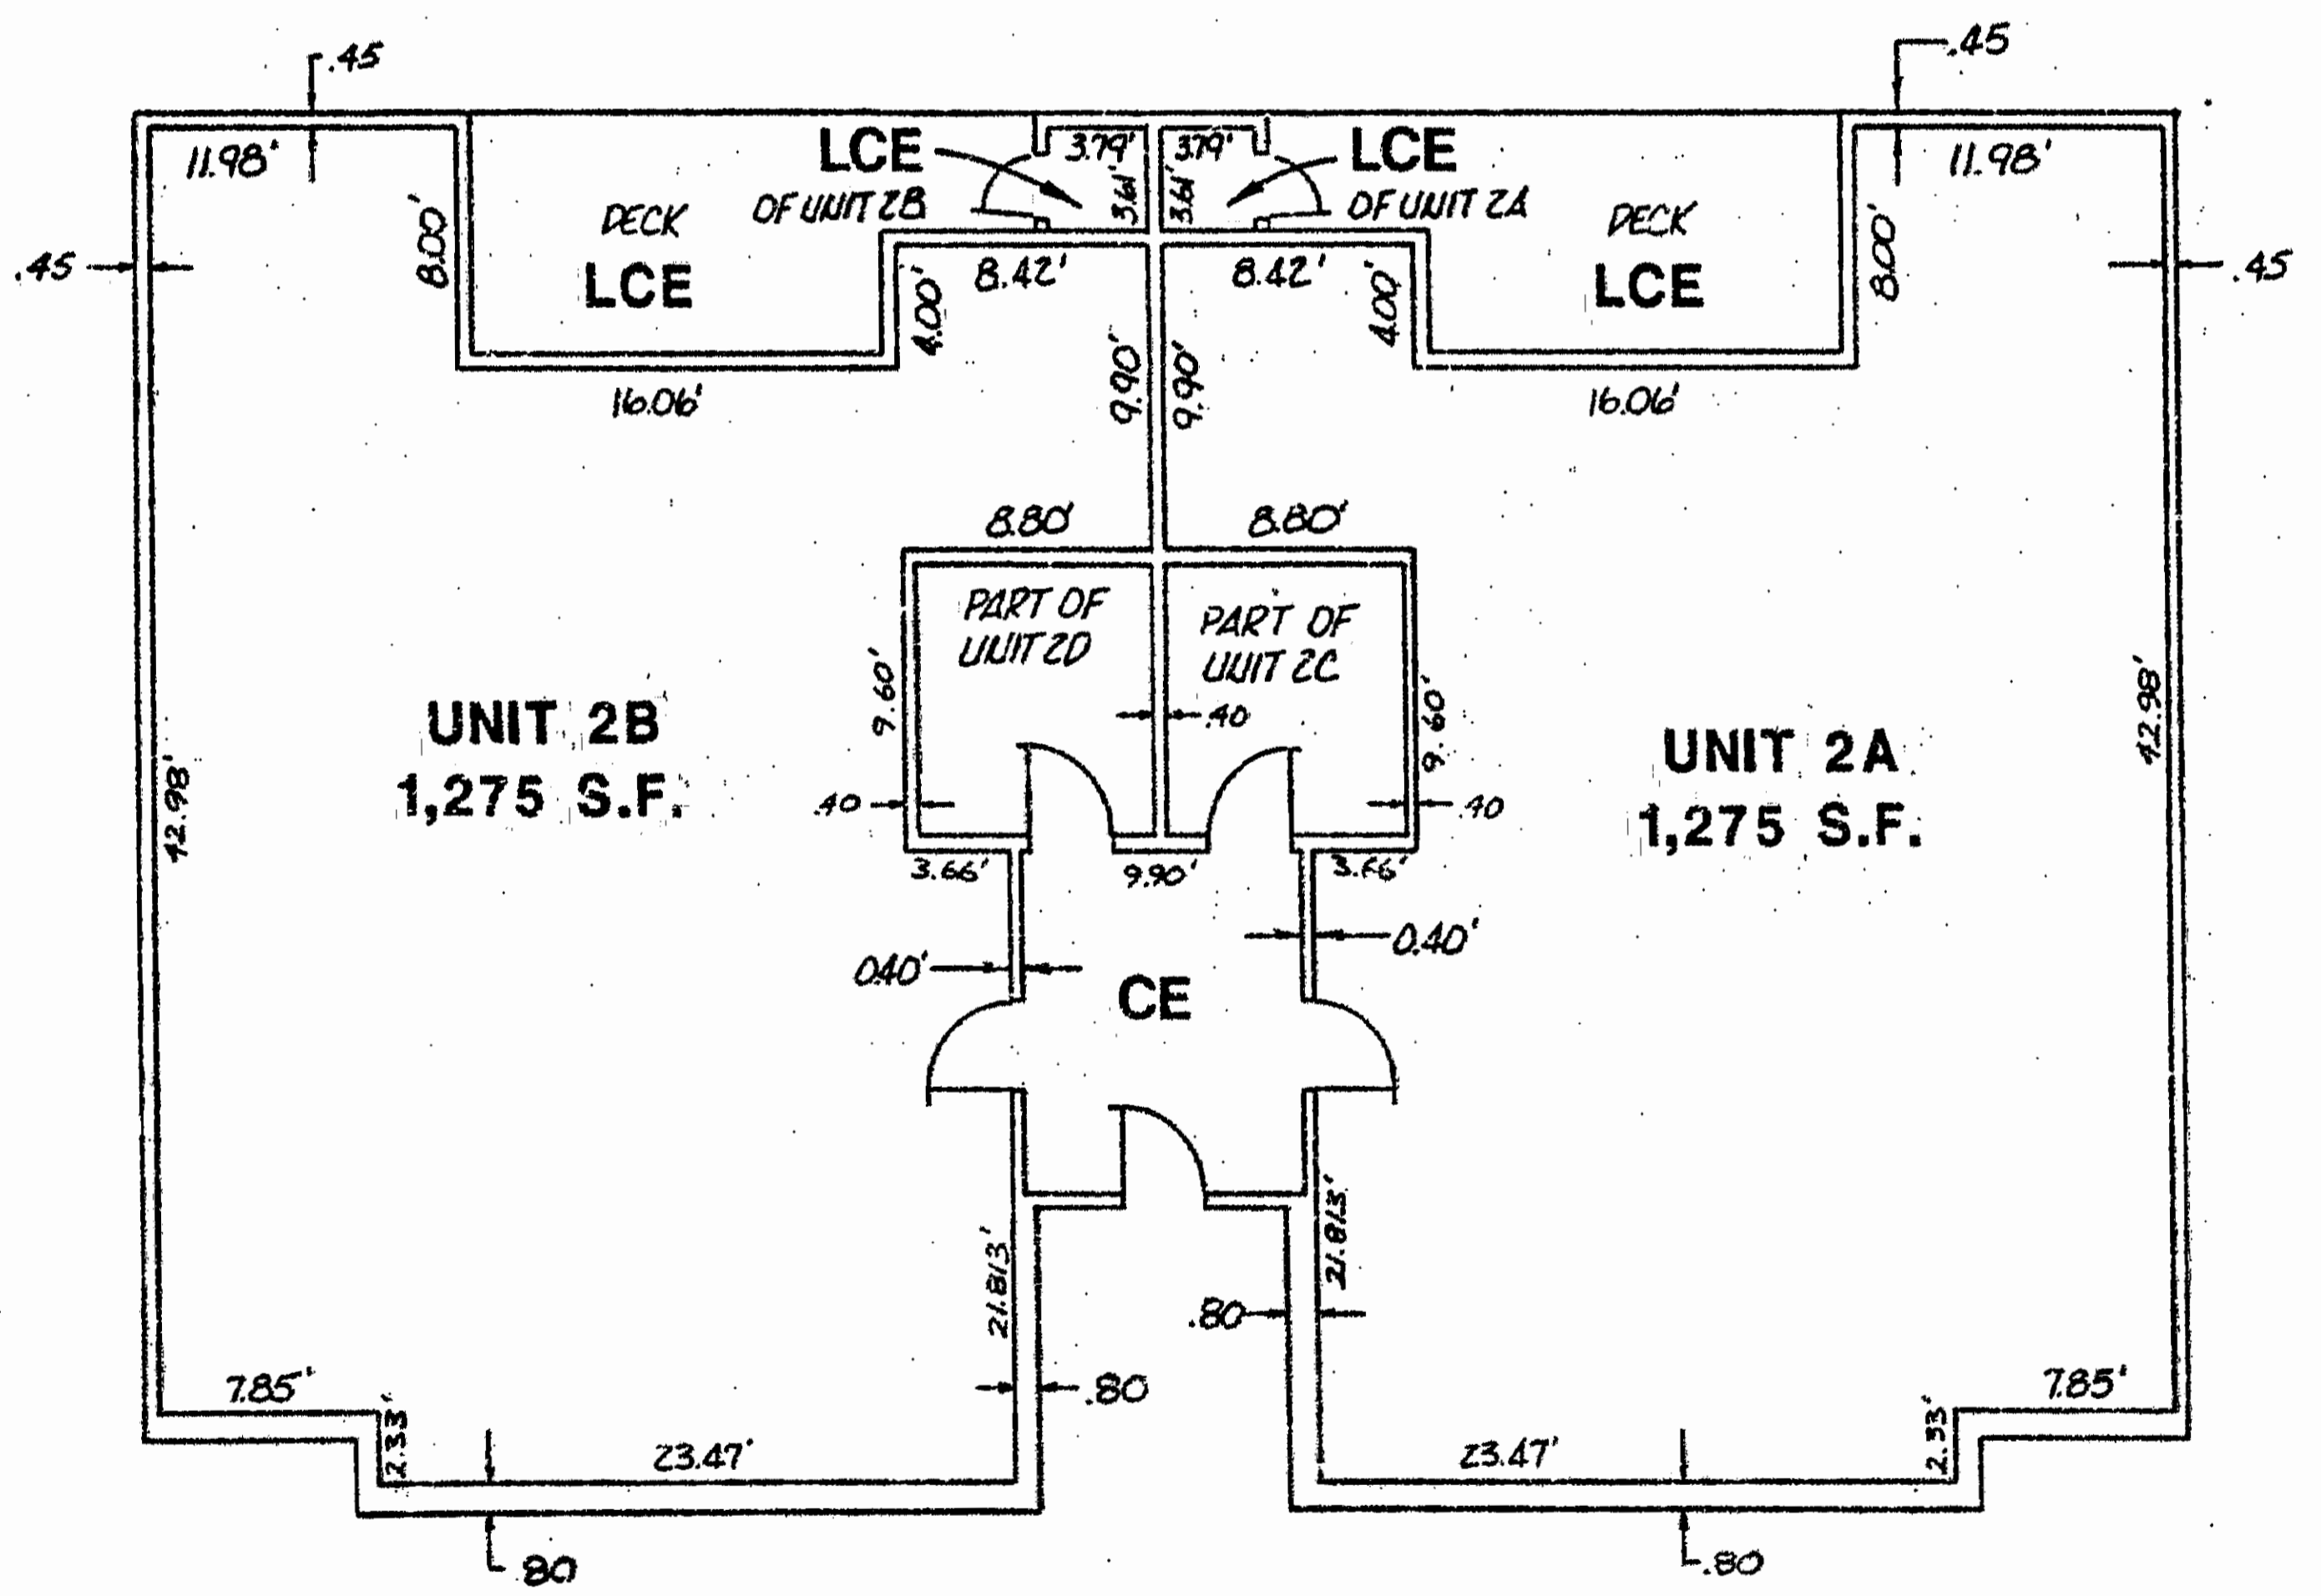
.45
.45
11.98'
LCE
OF UNIT 2B
3.79'
3.61'
3.79'
3.61'
LCE
OF UNIT 2A
11.98'
.45
8.00'
DECK
LCE
8.42'
4.00'
8.42'
4.00'
DECK
LCE
8.00'
.45
16.06'
9.90'
9.90'
16.06'
8.80'
8.80'
PART OF
UNIT 2D
PART OF
UNIT 2C
9.60'
.40
9.60'
UNIT 2B
1,275 S.F.
42.98'
.40
UNIT 2A
1,275 S.F.
42.98'
.40
3.66'
9.90'
3.66'
0.40'
0.40'
CE
21.813'
21.813'
.80
.80
7.85'
2.33
23.47'
23.47'
2.33
7.85'
.80
.80